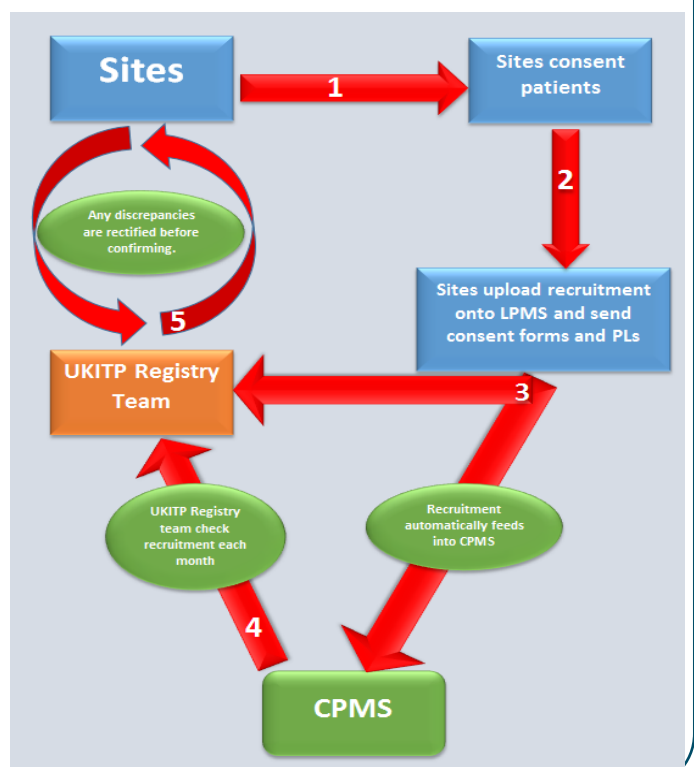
Sites

1

Sites consent patients

2

Any discrepancies are rectified before confirming.

5

Sites upload recruitment onto LPMS and send consent forms and PLs

UKITP Registry Team

3

UKITP Registry team check recruitment each month

Recruitment automatically feeds into CPMS

4

CPMS